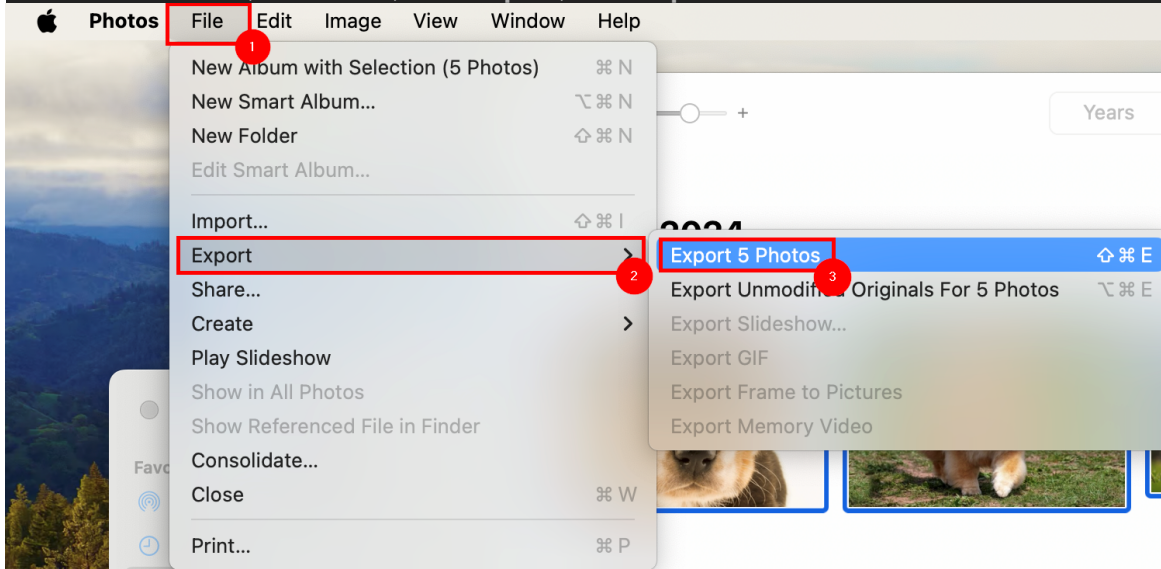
Photos File Edit Image View Window Help

1

New Album with Selection (5 Photos) ⌘N
New Smart Album... ⌥⌘N
New Folder ⇧⌘N
Edit Smart Album...

Import... ⇧⌘I
Export
Share...
Create
Play Slideshow
Show in All Photos
Show Referenced File in Finder
Consolidate...
Close ⌘W

Print... ⌘P

2

+ Years

2024

Export 5 Photos ⇧⌘E
3
Export Unmodified Originals For 5 Photos ⌥⌘E
Export Slideshow...
Export GIF
Export Frame to Pictures
Export Memory Video

Favo